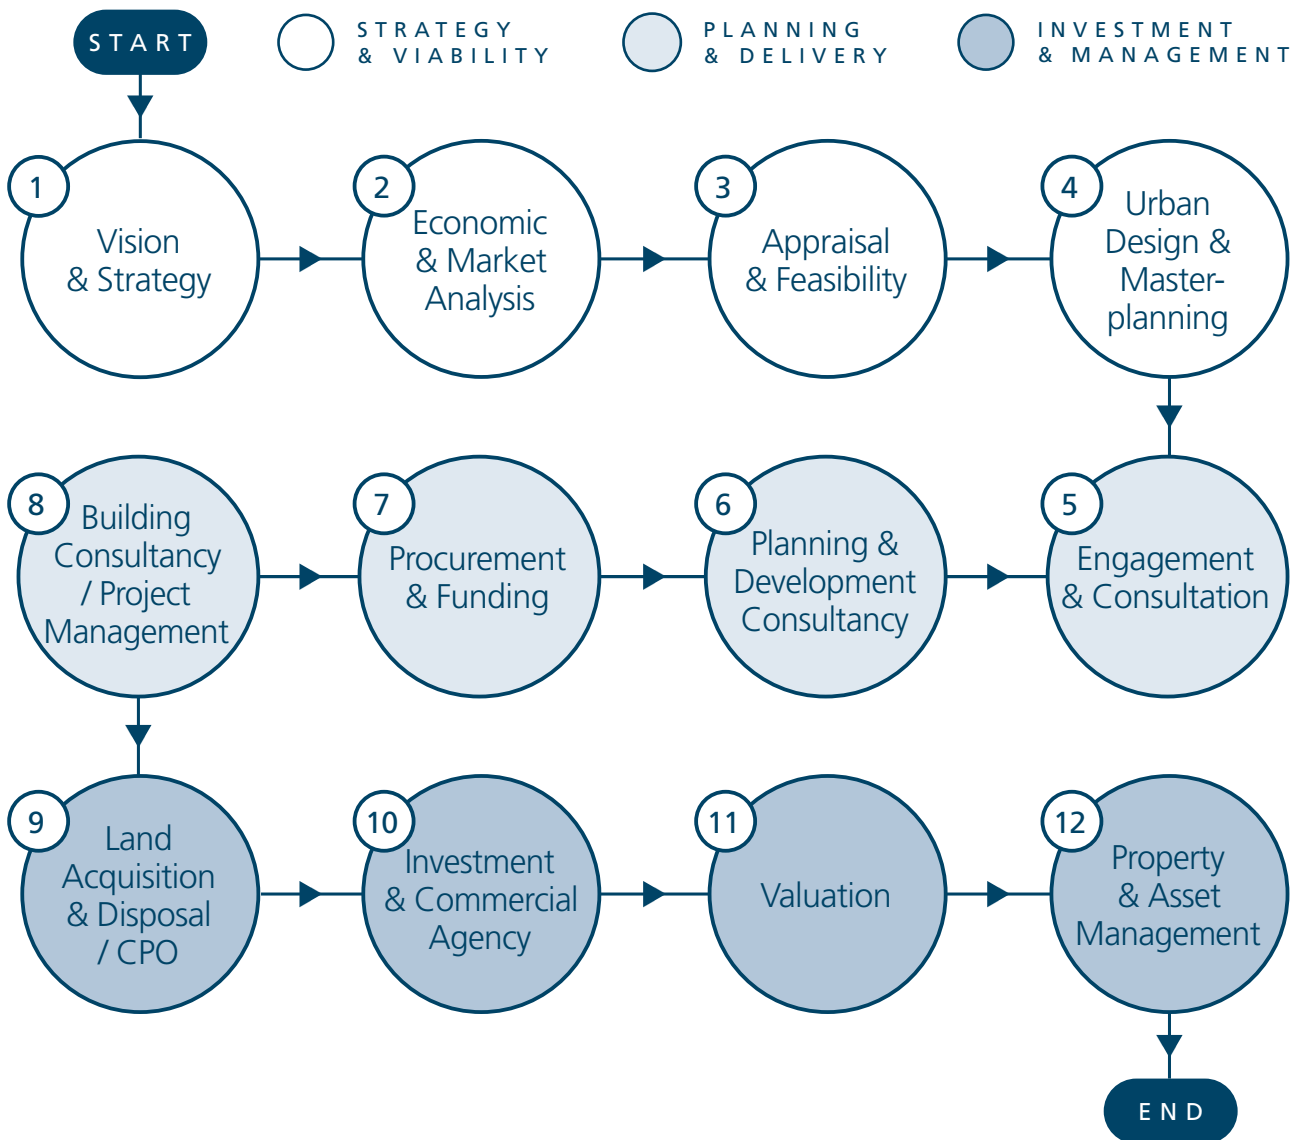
START

STRATEGY & VIABILITY

PLANNING & DELIVERY

INVESTMENT & MANAGEMENT

1 Vision & Strategy

2 Economic & Market Analysis

3 Appraisal & Feasibility

4 Urban Design & Masterplanning

8 Building Consultancy / Project Management

7 Procurement & Funding

6 Planning & Development Consultancy

5 Engagement & Consultation

9 Land Acquisition & Disposal / CPO

10 Investment & Commercial Agency

11 Valuation

12 Property & Asset Management

END